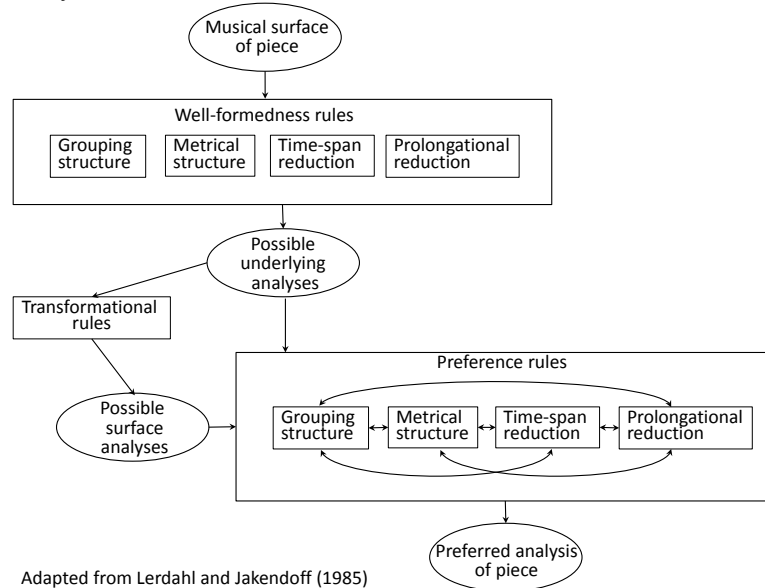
Musical surface of piece

Well-formedness rules

Grouping structure

Metrical structure

Time-span reduction

Prolongational reduction

Possible underlying analyses

Transformational rules

Possible surface analyses

Preference rules

Grouping structure

Metrical structure

Time-span reduction

Prolongational reduction

Preferred analysis of piece

Adapted from Lerdahl and Jakendoff (1985)